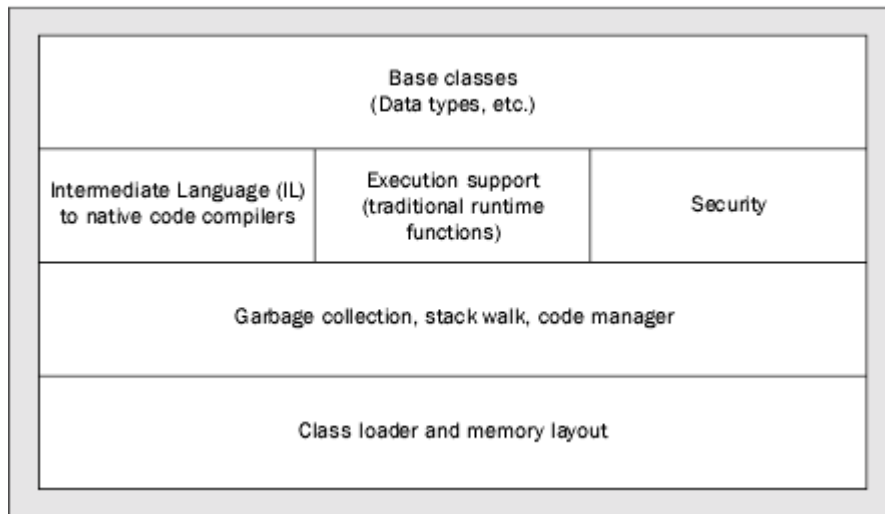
Base classes
(Data types, etc.)

Intermediate Language (IL) to native code compilers

Execution support (traditional runtime functions)

Security

Garbage collection, stack walk, code manager

Class loader and memory layout